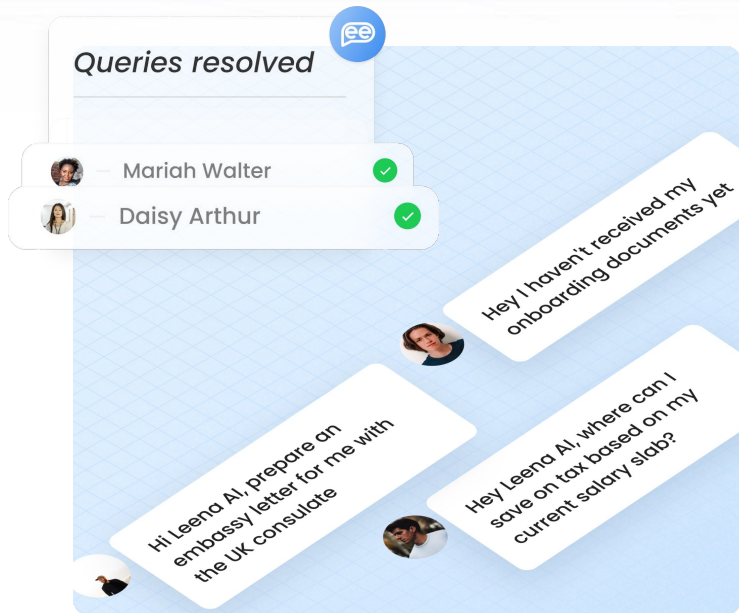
Queries resolved

— Mariah Walter

— Daisy Arthur

Hey I haven't received my onboarding documents yet

Hi Leena AI, prepare an embassy letter for me with the UK consulate

Hey Leena AI, where can I save on tax based on my current salary slab?